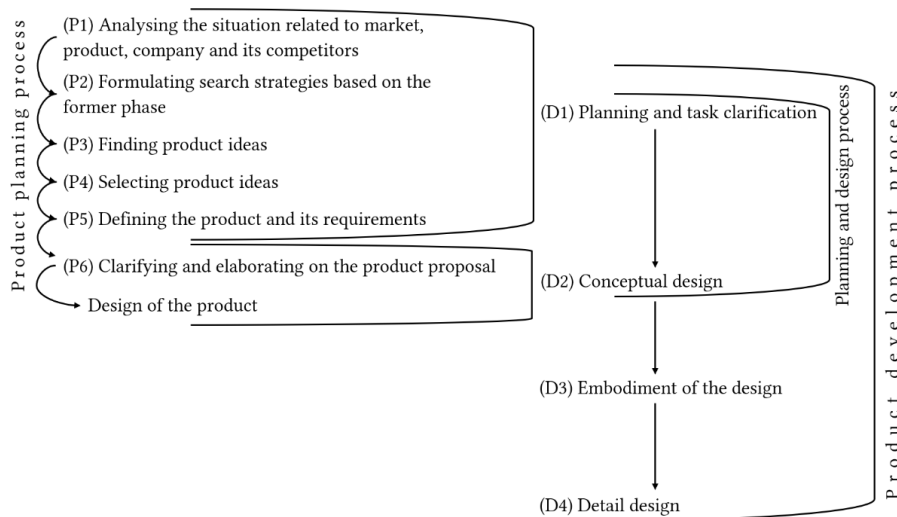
Product planning process

(P1) Analysing the situation related to market, product, company and its competitors

(P2) Formulating search strategies based on the former phase

(P3) Finding product ideas

(P4) Selecting product ideas

(P5) Defining the product and its requirements

(P6) Clarifying and elaborating on the product proposal

Design of the product

(D1) Planning and task clarification

(D2) Conceptual design

(D3) Embodiment of the design

(D4) Detail design

Planning and design process

Product development process